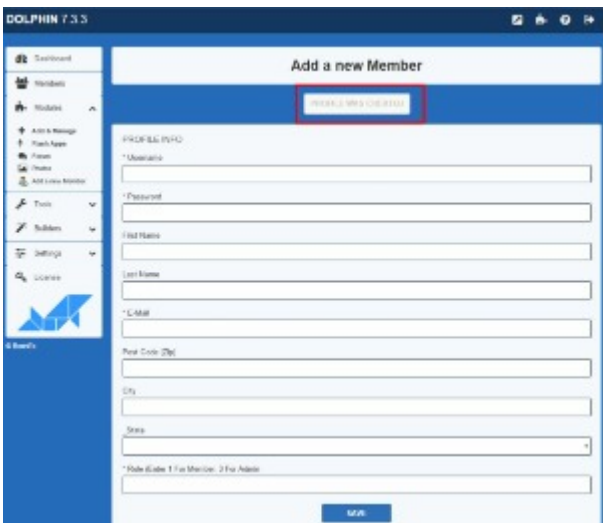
DOLPHIN 7.3.3

Dashboard
Members
Modules
Add & Manage
Flash Apps
Forum
Photos
Add Lexus Member
Tools
Builders
Settings
License

© BoonEx

Add a new Member

PROFILE WAS CREATED

PROFILE INFO
* Username
* Password
First Name
Last Name
* E-Mail
Post Code (Zip)
City
State
* Role (Enter 1 For Member, 3 For Admin)

SAVE